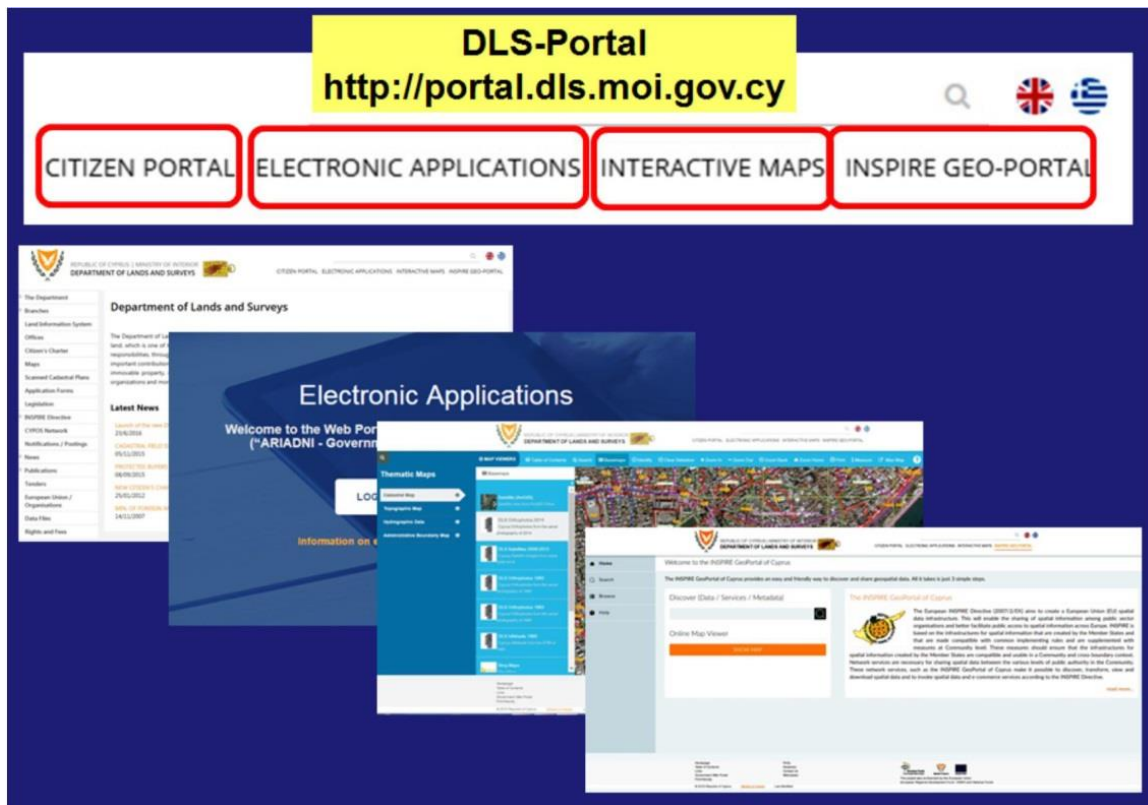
DLS-Portal
http://portal.dls.moi.gov.cy

CITIZEN PORTAL
ELECTRONIC APPLICATIONS
INTERACTIVE MAPS
INSPIRE GEO-PORTAL

REPUBLIC OF CYPRUS | MINISTRY OF INTERIOR
DEPARTMENT OF LANDS AND SURVEYS

CITIZEN PORTAL ELECTRONIC APPLICATIONS INTERACTIVE MAPS INSPIRE GEO-PORTAL

The Department
Branches
Land Information System
Offices
Citizen's Charter
Maps
Scanned Cadastral Plans
Application Forms
Legislation
INSPIRE Directive
CYPOS Network
Notifications / Postings
News
Publications
Tenders
European Union / Organisations
Data Files
Rights and Fees

Department of Lands and Surveys

Latest News
21/6/2016
05/11/2015
08/09/2015
25/01/2012
14/11/2007

Electronic Applications
Welcome to the Web Por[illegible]
("ARIADNI - Governm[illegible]
LO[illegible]
Information on e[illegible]

Thematic Maps
Cadastral Map
Topographic Map
Hydrographic Data
Administrative Boundary Map

Welcome to the INSPIRE GeoPortal of Cyprus
Home
Search
Browse
Help
The INSPIRE GeoPortal of Cyprus provides an easy and friendly way to discover and share geospatial data. All it takes is just 3 simple steps.
Discover (Data / Services / Metadata)
Online Map Viewer
The INSPIRE GeoPortal of Cyprus
Read more...